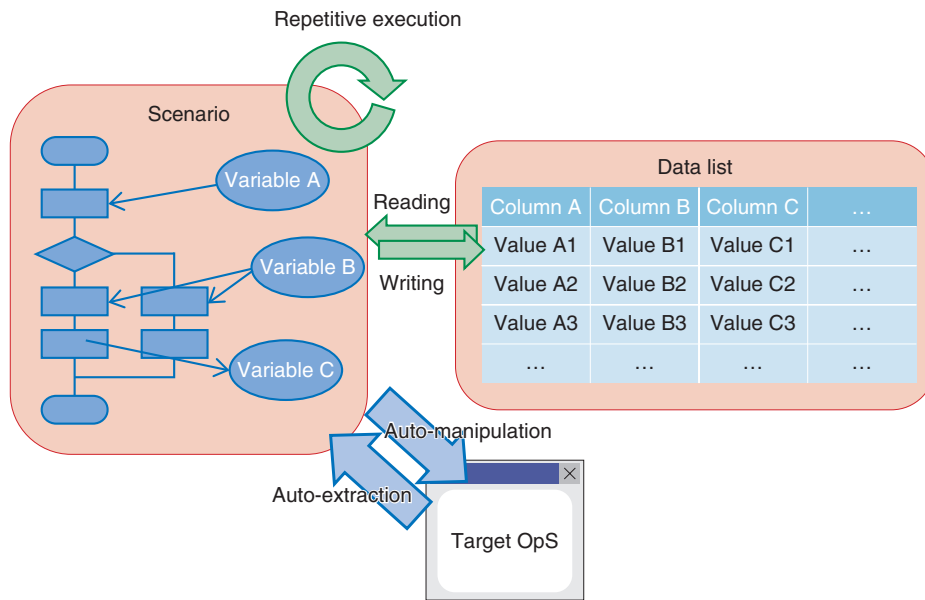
Repetitive execution

Scenario

Variable A

Variable B

Variable C

Reading

Writing

Data list

| Column A | Column B | Column C | … |
|---|---|---|---|
| Value A1 | Value B1 | Value C1 | … |
| Value A2 | Value B2 | Value C2 | … |
| Value A3 | Value B3 | Value C3 | … |
| … | … | … | … |

Auto-manipulation

Auto-extraction

Target OpS